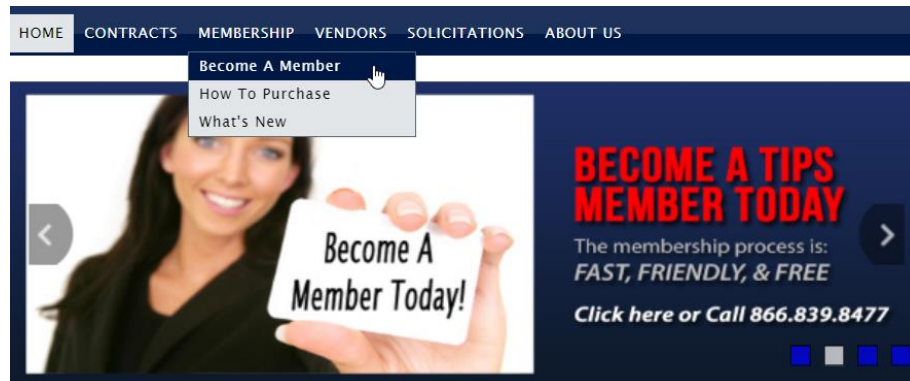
HOME CONTRACTS MEMBERSHIP VENDORS SOLICITATIONS ABOUT US

Become A Member
How To Purchase
What's New

Become A Member Today!

BECOME A TIPS MEMBER TODAY

The membership process is:
FAST, FRIENDLY, & FREE

Click here or Call 866.839.8477